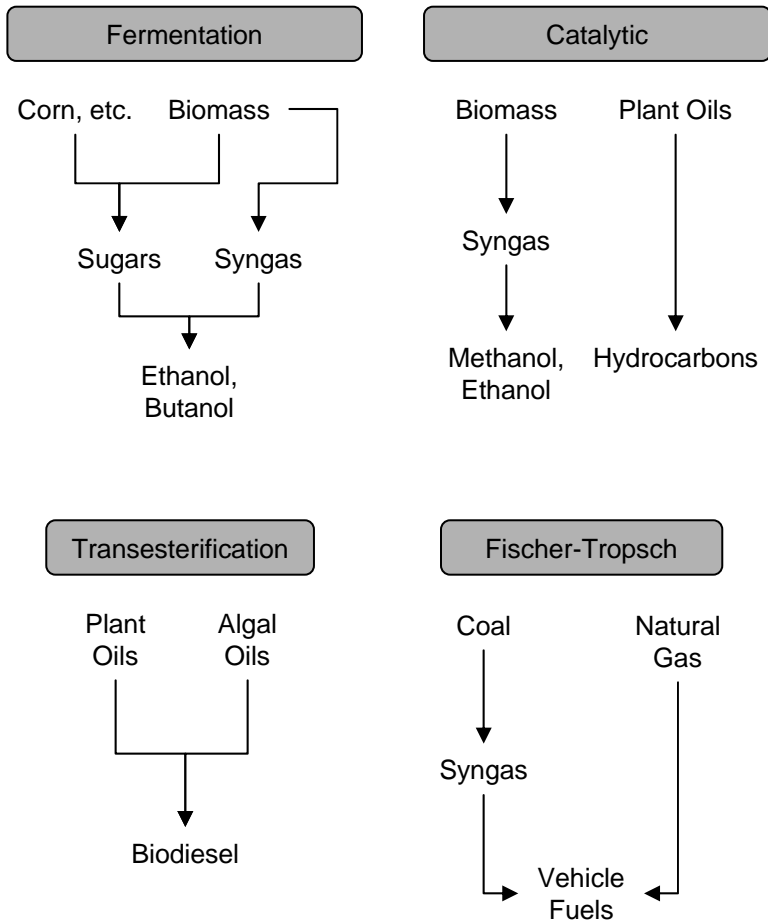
Fermentation

Corn, etc.
Biomass
Sugars
Syngas
Ethanol, Butanol

Catalytic

Biomass
Plant Oils
Syngas
Methanol, Ethanol
Hydrocarbons

Transesterification

Plant Oils
Algal Oils
Biodiesel

Fischer-Tropsch

Coal
Natural Gas
Syngas
Vehicle Fuels